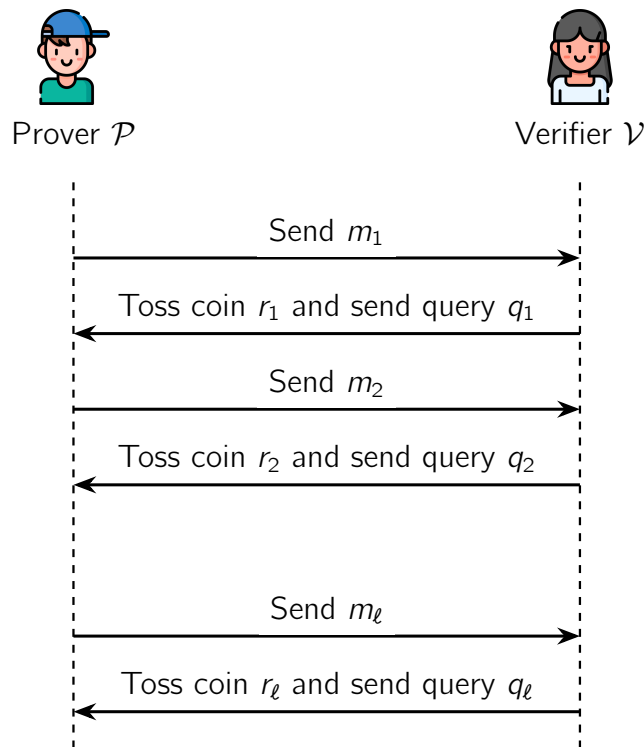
Prover $\mathcal{P}$

Verifier $\mathcal{V}$

Send $m_1$

Toss coin $r_1$ and send query $q_1$

Send $m_2$

Toss coin $r_2$ and send query $q_2$

Send $m_\ell$

Toss coin $r_\ell$ and send query $q_\ell$